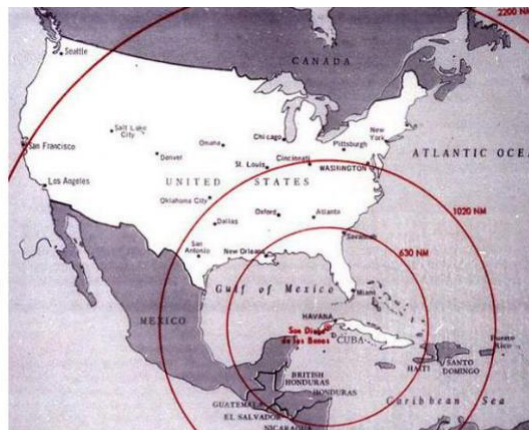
2200 NM

CANADA

Seattle

San Francisco

Salt Lake City

Omaha

Chicago

New York

Pittsburgh

Denver

St. Louis

Cincinnati

WASHINGTON

ATLANTIC OCE

Los Angeles

UNITED STATES

Oklahoma City

Dallas

Oxford

Atlanta

1020 NM

San Antonio

New Orleans

Savannah

630 NM

Gulf of Mexico

Miami

MEXICO

HAVANA

San Diego de los Banos

CUBA

Puerto Rico

HAITI

SANTO DOMINGO

BRITISH HONDURAS

HONDURAS

GUATEMALA

EL SALVADOR

NICARAGUA

Caribbean Sea